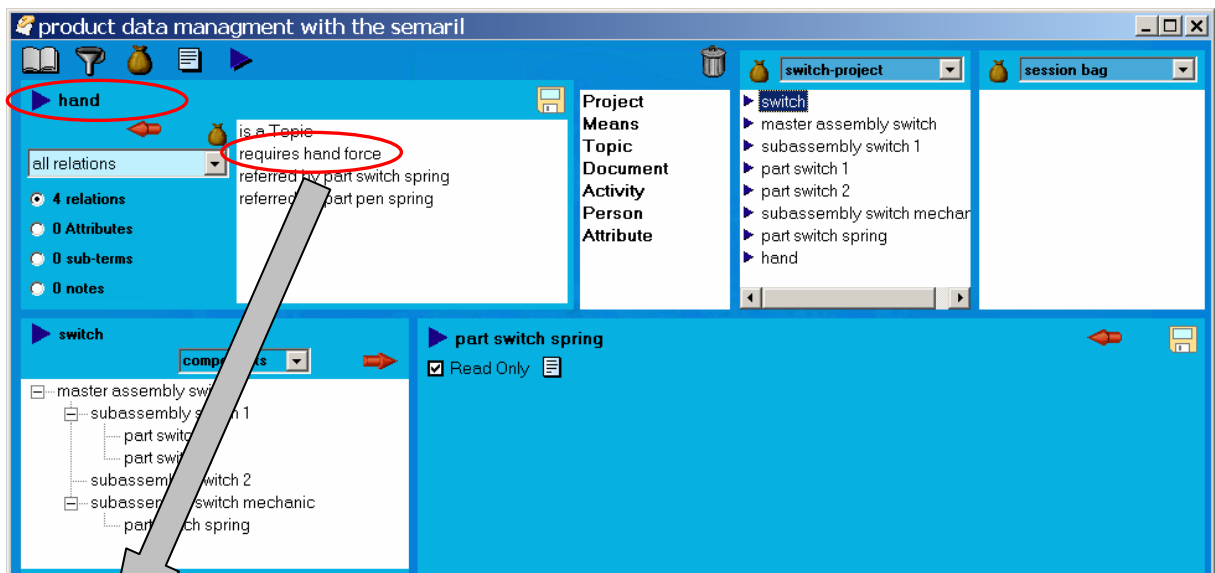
product data managment with the semaril

hand

all relations

4 relations
0 Attributes
0 sub-terms
0 notes

is a Topic
requires hand force
referred by part switch spring
referred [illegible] part pen spring

Project
Means
Topic
Document
Activity
Person
Attribute

switch-project

switch
master assembly switch
subassembly switch 1
part switch 1
part switch 2
subassembly switch mechan
part switch spring
hand

session bag

switch

comp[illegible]ts

master assembly sw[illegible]
subassembly s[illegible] 1
part switc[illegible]
part swi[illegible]
subassemb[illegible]witch 2
subassem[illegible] switch mechanic
par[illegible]ch spring

part switch spring

Read Only